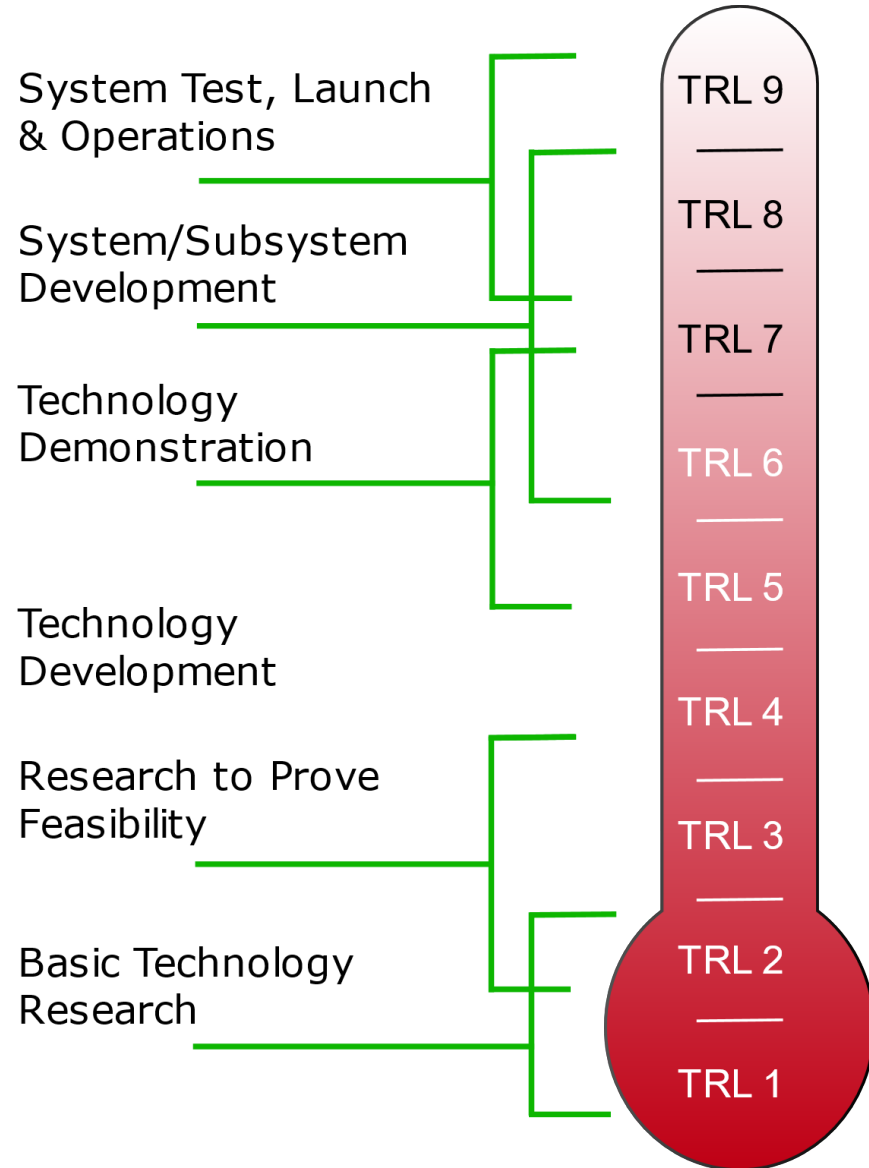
System Test, Launch & Operations

System/Subsystem Development

Technology Demonstration

Technology Development

Research to Prove Feasibility

Basic Technology Research

TRL 9

TRL 8

TRL 7

TRL 6

TRL 5

TRL 4

TRL 3

TRL 2

TRL 1